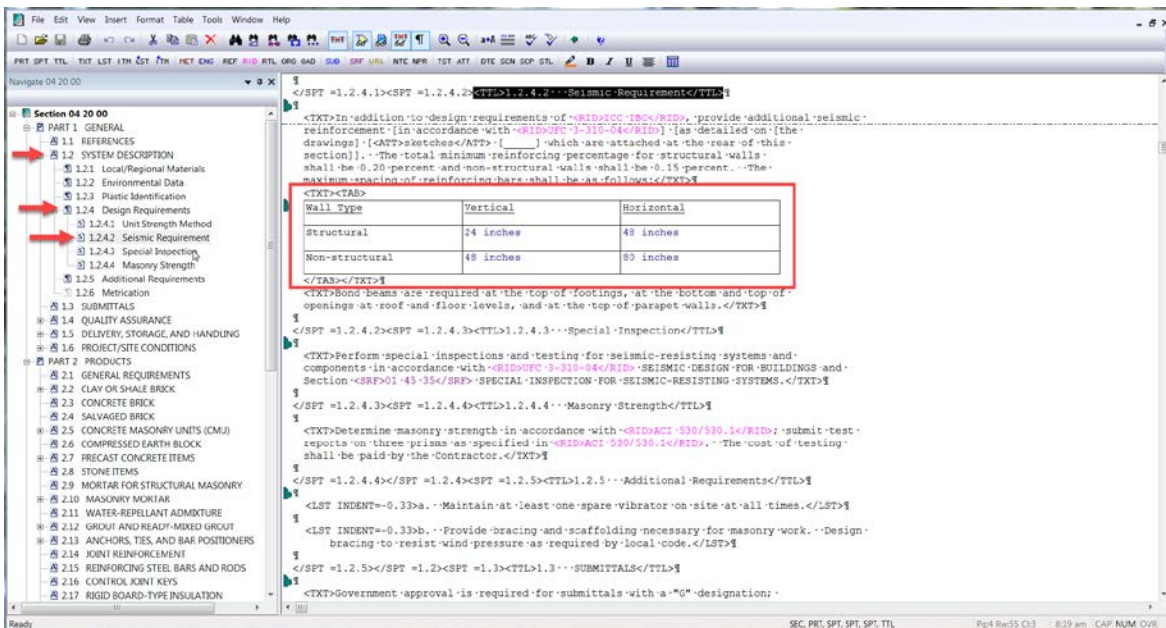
File Edit View Insert Format Table Tools Window Help

PRT SPT TTL TXT LST ITM LST ITM HET ENG REF RID RTL ORG GAD SUB SRF URL NTE NPR TST ATT DTE SCN SCP STL B I U

Navigate 04 20 00

Section 04 20 00
PART 1 GENERAL
1.1 REFERENCES
1.2 SYSTEM DESCRIPTION
1.2.1 Local/Regional Materials
1.2.2 Environmental Data
1.2.3 Plastic Identification
1.2.4 Design Requirements
1.2.4.1 Unit Strength Method
1.2.4.2 Seismic Requirement
1.2.4.3 Special Inspection
1.2.4.4 Masonry Strength
1.2.5 Additional Requirements
1.2.6 Metrication
1.3 SUBMITTALS
1.4 QUALITY ASSURANCE
1.5 DELIVERY, STORAGE, AND HANDLING
1.6 PROJECT/SITE CONDITIONS
PART 2 PRODUCTS
2.1 GENERAL REQUIREMENTS
2.2 CLAY OR SHALE BRICK
2.3 CONCRETE BRICK
2.4 SALVAGED BRICK
2.5 CONCRETE MASONRY UNITS (CMU)
2.6 COMPRESSED EARTH BLOCK
2.7 PRECAST CONCRETE ITEMS
2.8 STONE ITEMS
2.9 MORTAR FOR STRUCTURAL MASONRY
2.10 MASONRY MORTAR
2.11 WATER-REPELLANT ADMIXTURE
2.12 GROUT AND READY-MIXED GROUT
2.13 ANCHORS, TIES, AND BAR POSITIONERS
2.14 JOINT REINFORCEMENT
2.15 REINFORCING STEEL BARS AND RODS
2.16 CONTROL JOINT KEYS
2.17 RIGID BOARD-TYPE INSULATION

¶
</SPT =1.2.4.1><SPT =1.2.4.2><TTL>1.2.4.2 Seismic Requirement</TTL>¶
¶
<TXT>In addition to design requirements of <RID>ICC IBC</RID>, provide additional seismic reinforcement [in accordance with <RID>UFC 3-310-04</RID>] [as detailed on [the drawings] [<ATT>sketches</ATT> [_____] which are attached at the rear of this section]]. The total minimum reinforcing percentage for structural walls shall be 0.20 percent and non-structural walls shall be 0.15 percent. The maximum spacing of reinforcing bars shall be as follows:</TXT>¶
<TXT><TAB>

| Wall Type | Vertical | Horizontal |
|---|---|---|
| Structural | 24 inches | 48 inches |
| Non-structural | 48 inches | 80 inches |

</TAB></TXT>¶
<TXT>Bond beams are required at the top of footings, at the bottom and top of openings at roof and floor levels, and at the top of parapet walls.</TXT>¶
¶
</SPT =1.2.4.2><SPT =1.2.4.3><TTL>1.2.4.3 Special Inspection</TTL>¶
¶
<TXT>Perform special inspections and testing for seismic-resisting systems and components in accordance with <RID>UFC 3-310-04</RID> SEISMIC DESIGN FOR BUILDINGS and Section <SRF>01 45 35</SRF> SPECIAL INSPECTION FOR SEISMIC-RESISTING SYSTEMS.</TXT>¶
¶
</SPT =1.2.4.3><SPT =1.2.4.4><TTL>1.2.4.4 Masonry Strength</TTL>¶
¶
<TXT>Determine masonry strength in accordance with <RID>ACI 530/530.1</RID>; submit test reports on three prisms as specified in <RID>ACI 530/530.1</RID>. The cost of testing shall be paid by the Contractor.</TXT>¶
¶
</SPT =1.2.4.4></SPT =1.2.4><SPT =1.2.5><TTL>1.2.5 Additional Requirements</TTL>¶
¶
<LST INDENT=-0.33>a. Maintain at least one spare vibrator on site at all times.</LST>¶
¶
<LST INDENT=-0.33>b. Provide bracing and scaffolding necessary for masonry work. Design bracing to resist wind pressure as required by local code.</LST>¶
¶
</SPT =1.2.5></SPT =1.2><SPT =1.3><TTL>1.3 SUBMITTALS</TTL>¶
¶
<TXT>Government approval is required for submittals with a "G" designation;

Ready
SEC, PRT, SPT, SPT, SPT, TTL
Pg:4 Rw:55 Cl:3 8:19 am CAP NUM OVR